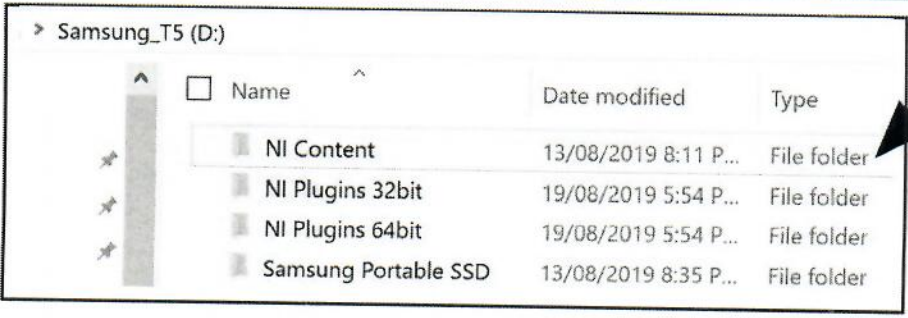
> Samsung_T5 (D:)

| Name | Date modified | Type |
|---|---|---|
| NI Content | 13/08/2019 8:11 P... | File folder |
| NI Plugins 32bit | 19/08/2019 5:54 P... | File folder |
| NI Plugins 64bit | 19/08/2019 5:54 P... | File folder |
| Samsung Portable SSD | 13/08/2019 8:35 P... | File folder |